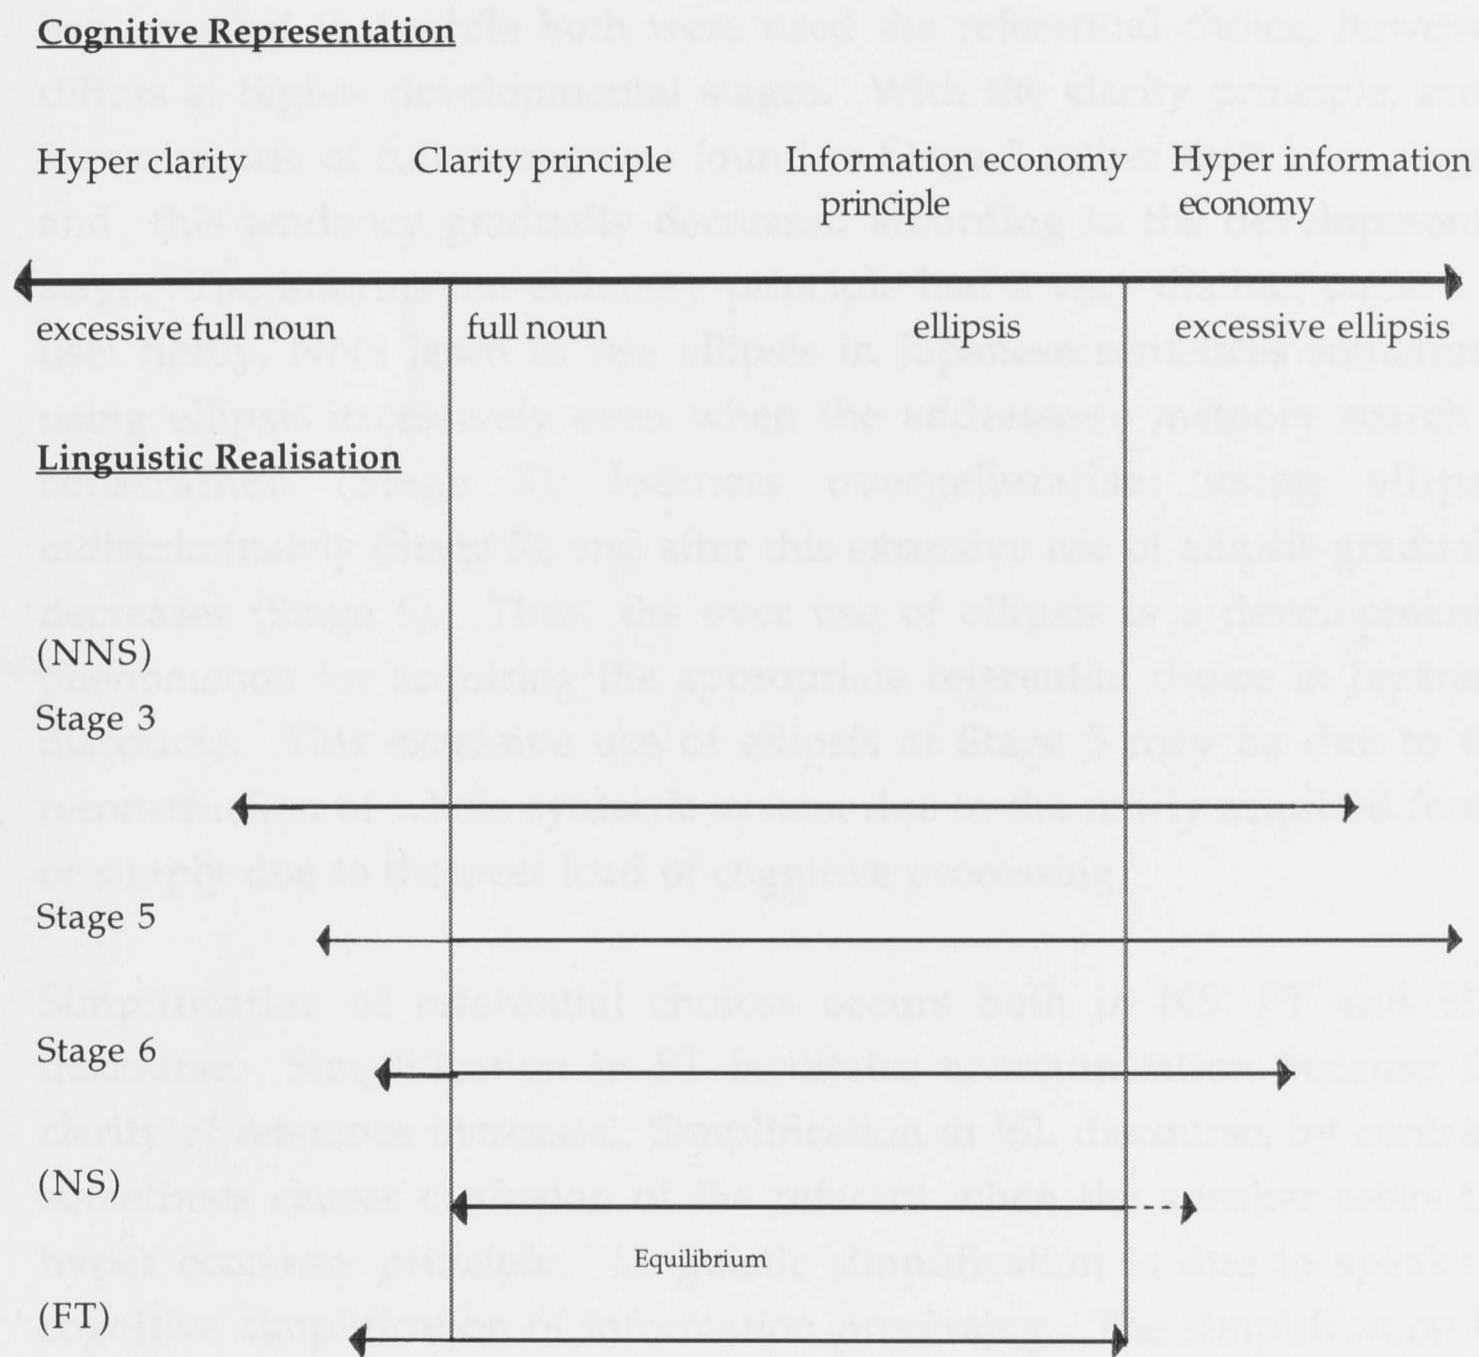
Cognitive Representation

Hyper clarity

Clarity principle

Information economy principle

Hyper information economy

excessive full noun

full noun

ellipsis

excessive ellipsis

Linguistic Realisation

(NNS)

Stage 3

Stage 5

Stage 6

(NS)

Equilibrium

(FT)